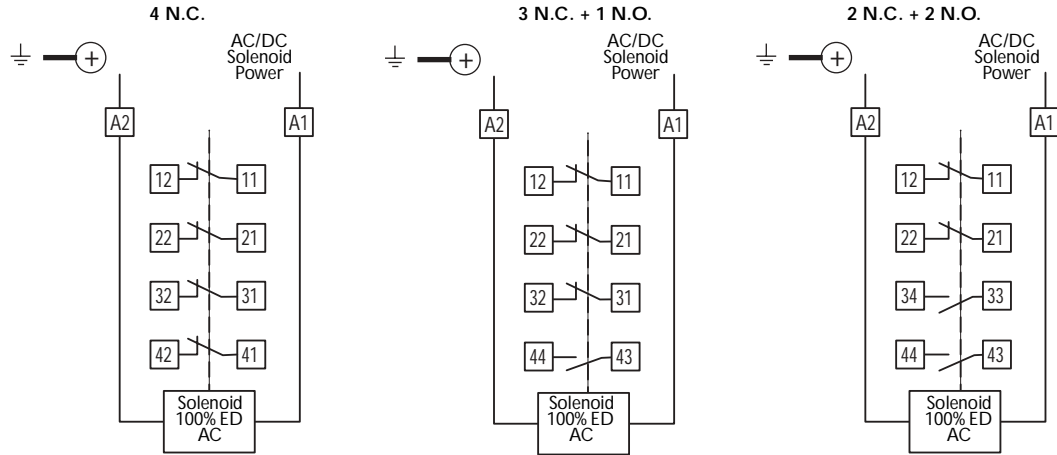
4 N.C.

AC/DC Solenoid Power

A2

A1

12

11

22

21

32

31

42

41

Solenoid 100% ED AC

3 N.C. + 1 N.O.

AC/DC Solenoid Power

A2

A1

12

11

22

21

32

31

44

43

Solenoid 100% ED AC

2 N.C. + 2 N.O.

AC/DC Solenoid Power

A2

A1

12

11

22

21

34

33

44

43

Solenoid 100% ED AC